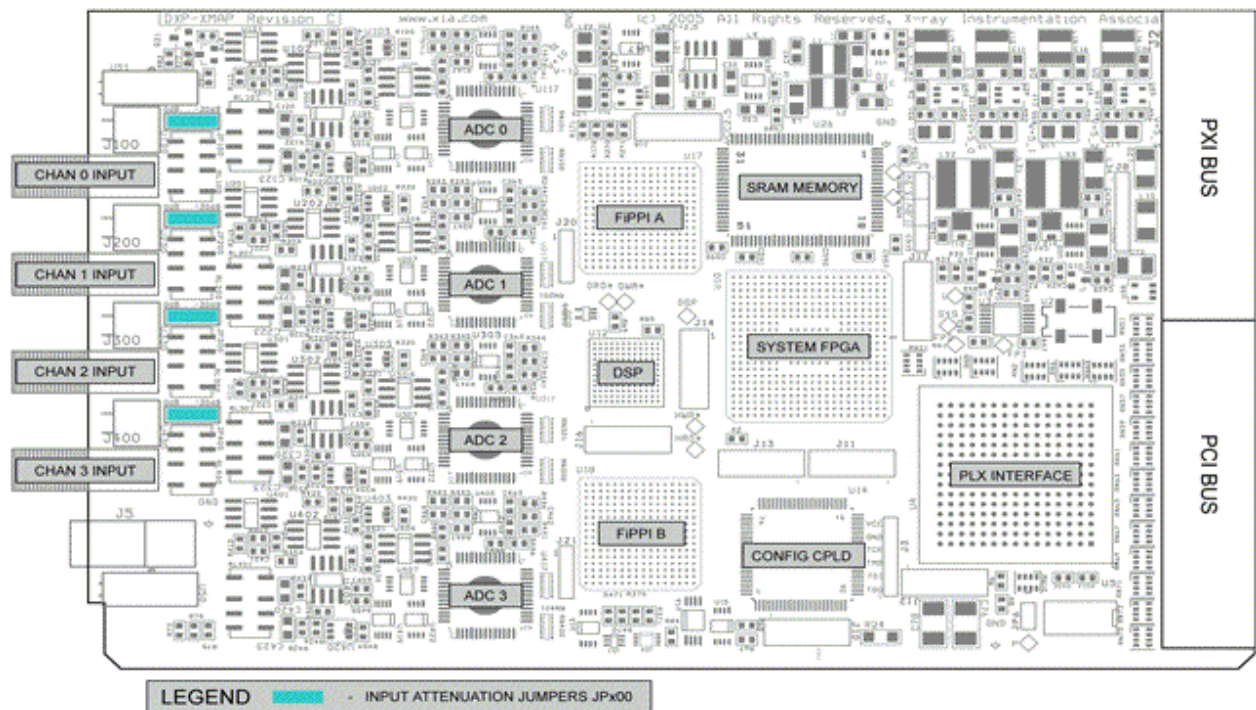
DXP-XMAP Revision C www.xia.com (c) 2005 All Rights Reserved, X-ray Instrumentation Associa

J100
CHAN 0 INPUT
J200
CHAN 1 INPUT
J300
CHAN 2 INPUT
J400
CHAN 3 INPUT
J5

ADC 0
ADC 1
ADC 2
ADC 3

FiPPI A
DSP
FiPPI B

SRAM MEMORY
SYSTEM FPGA
CONFIG CPLD
PLX INTERFACE

PXI BUS
PCI BUS

LEGEND - INPUT ATTENUATION JUMPERS JPx00